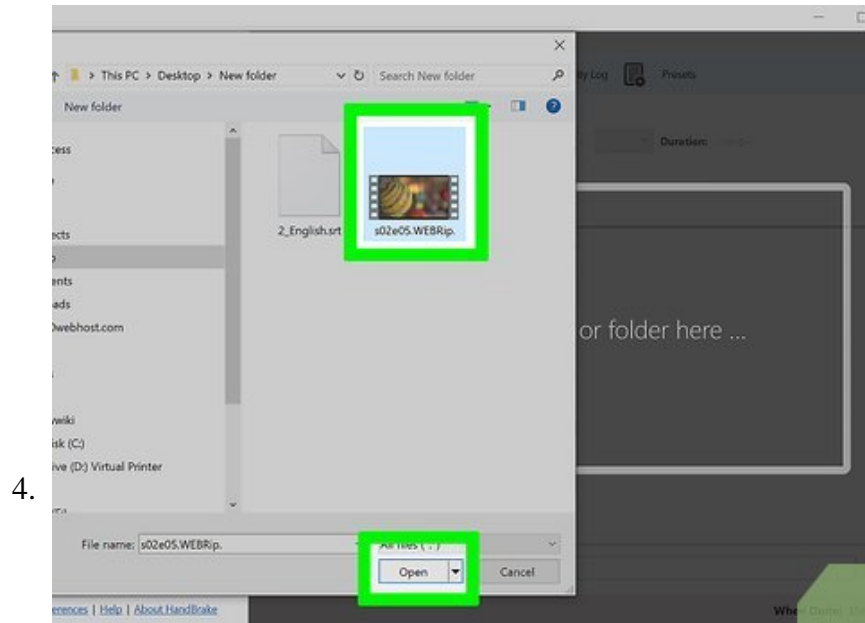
4.

This PC > Desktop > New folder

Search New folder

New folder

cess

ects

ents

ads

0webhost.com

wiki

isk (C:)

ive (D:) Virtual Printer

2_English.srt

s02e05.WEBRip.

File name: s02e05.WEBRip.

All files (*.*)

Open

Cancel

ity Log

Presets

Duration:

or folder here ...

erences | Help | About HandBrake

When Done: